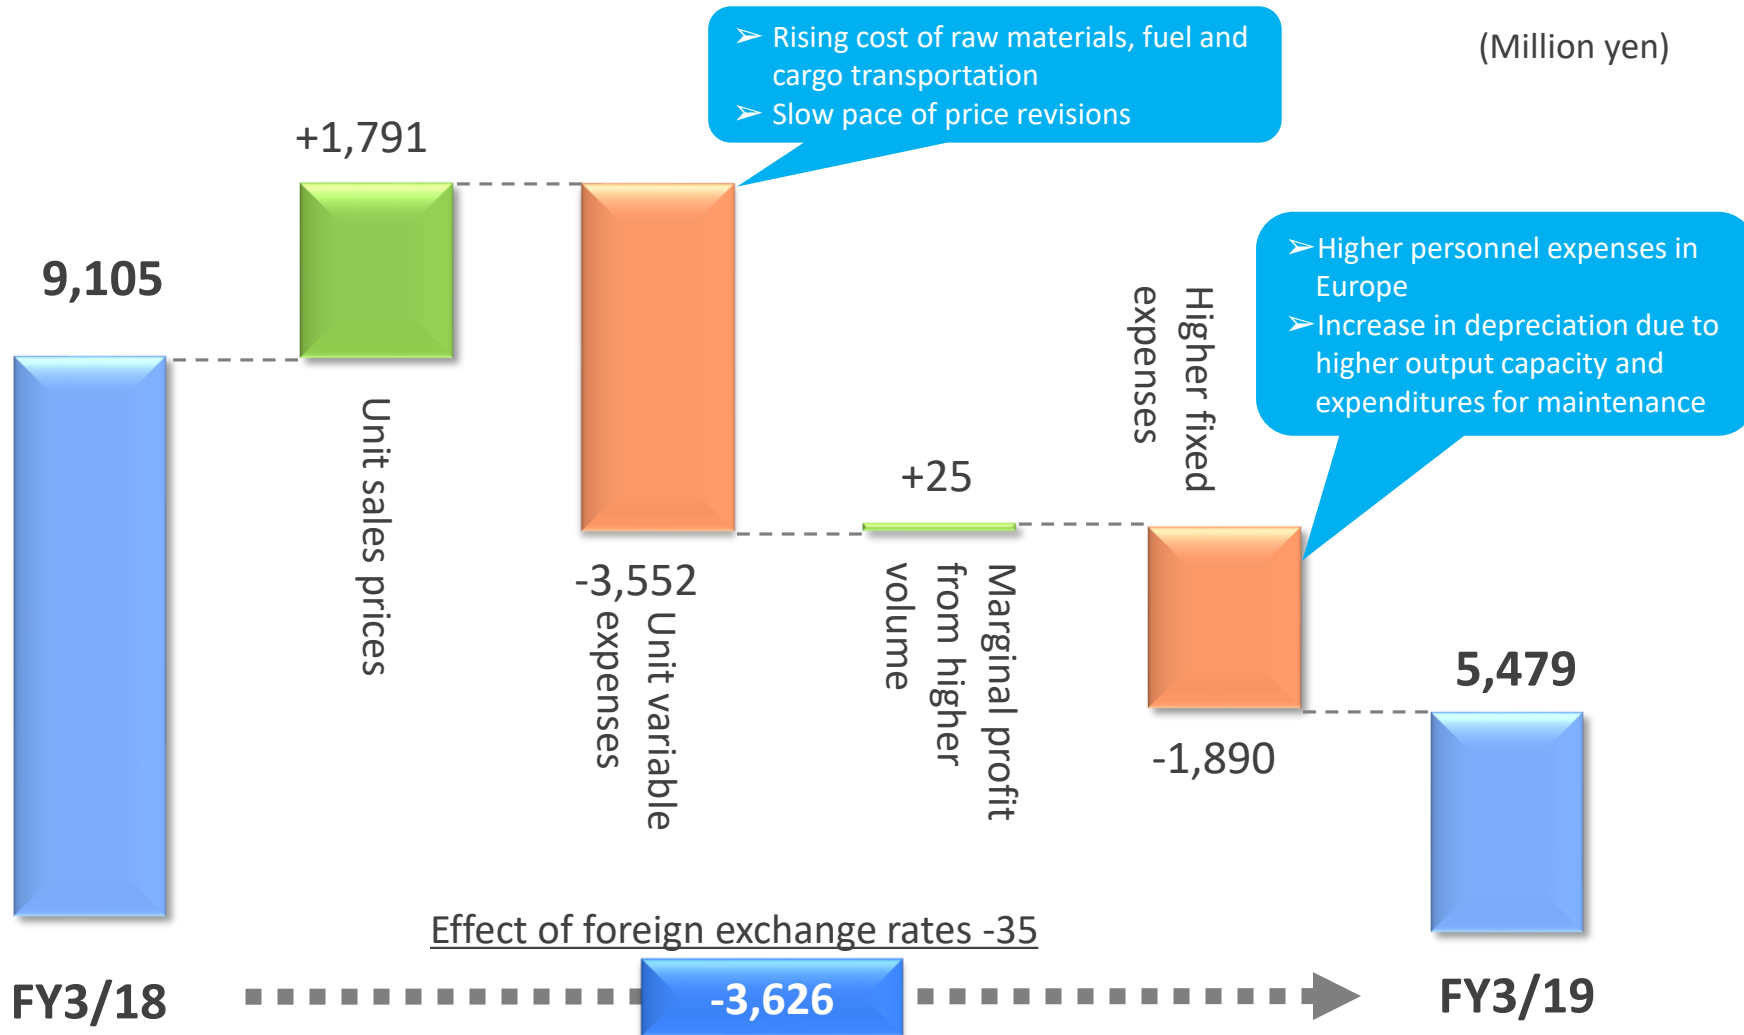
➢ Rising cost of raw materials, fuel and cargo transportation
➢ Slow pace of price revisions

(Million yen)

+1,791

9,105

Unit sales prices

-3,552

Unit variable expenses

+25

Marginal profit from higher volume

Higher fixed expenses

➢Higher personnel expenses in Europe
➢Increase in depreciation due to higher output capacity and expenditures for maintenance

-1,890

5,479

Effect of foreign exchange rates -35

FY3/18

-3,626

FY3/19